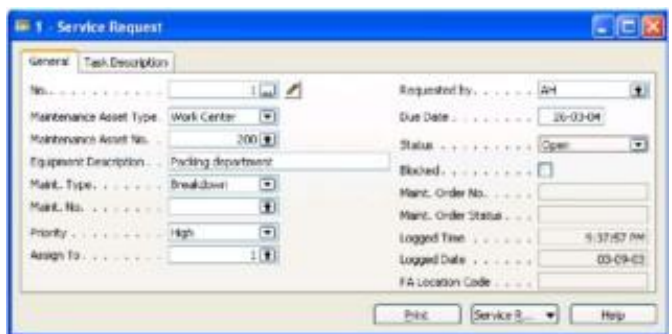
1 - Service Request

General | Task Description

No. . . . . . . . . . . . . 1

Maintenance Asset Type . Work Center

Maintenance Asset No. . . 200

Equipment Description . . Packing department

Maint. Type. . . . . . . . Breakdown

Maint. No. . . . . . . . .

Priority . . . . . . . . . High

Assign To . . . . . . . . 1

Requested By . . . . . . AH

Due Date . . . . . . . . 26-03-04

Status . . . . . . . . . Open

Blocked . . . . . . . . .

Maint. Order No. . . . .

Maint. Order Status . . .

Logged Time . . . . . . 5:37:57 PM

Logged Date . . . . . . 03-09-03

FA Location Code . . . .

Print | Service R... | Help